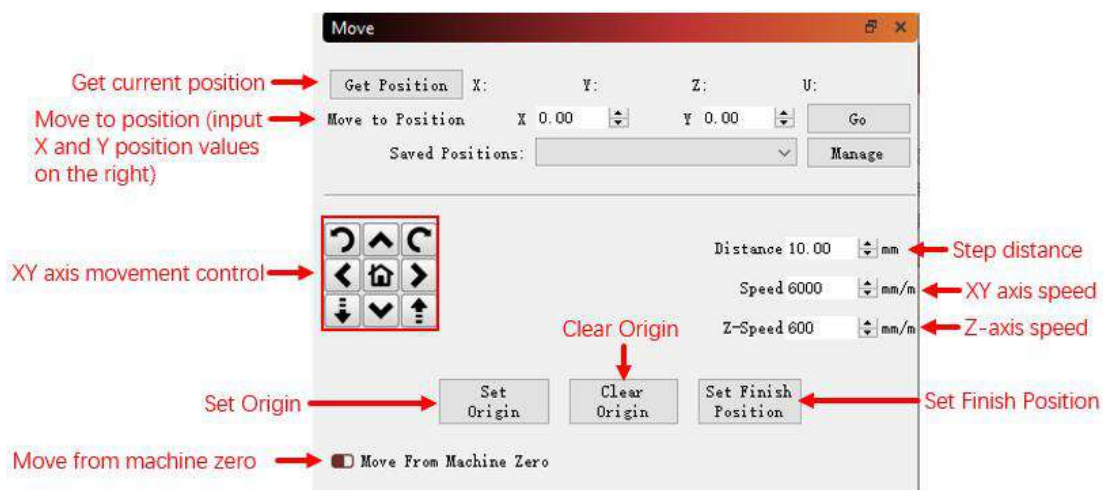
Move

Get current position
Get Position X: Y: Z: U:

Move to position (input X and Y position values on the right)
Move to Position X 0.00 Y 0.00 Go

Saved Positions: Manage

XY axis movement control

Distance 10.00 mm
Step distance

Speed 6000 mm/m
XY axis speed

Z-Speed 600 mm/m
Z-axis speed

Clear Origin

Set Origin
Set Origin
Clear Origin
Set Finish Position
Set Finish Position

Move from machine zero
Move From Machine Zero